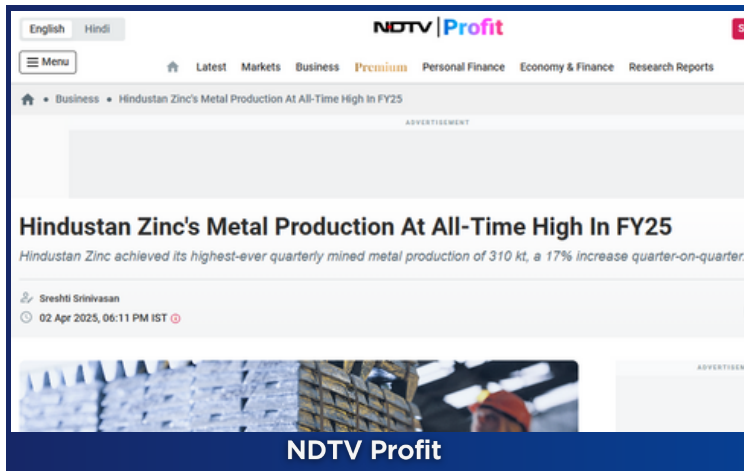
English Hindi

NDTV | Profit

Menu

Latest Markets Business Premium Personal Finance Economy & Finance Research Reports

• Business • Hindustan Zinc's Metal Production At All-Time High In FY25

ADVERTISEMENT

Hindustan Zinc's Metal Production At All-Time High In FY25

Hindustan Zinc achieved its highest-ever quarterly mined metal production of 310 kt, a 17% increase quarter-on-quarter.

Sreshti Srinivasan

02 Apr 2025, 06:11 PM IST

ADVERTISEM

NDTV Profit